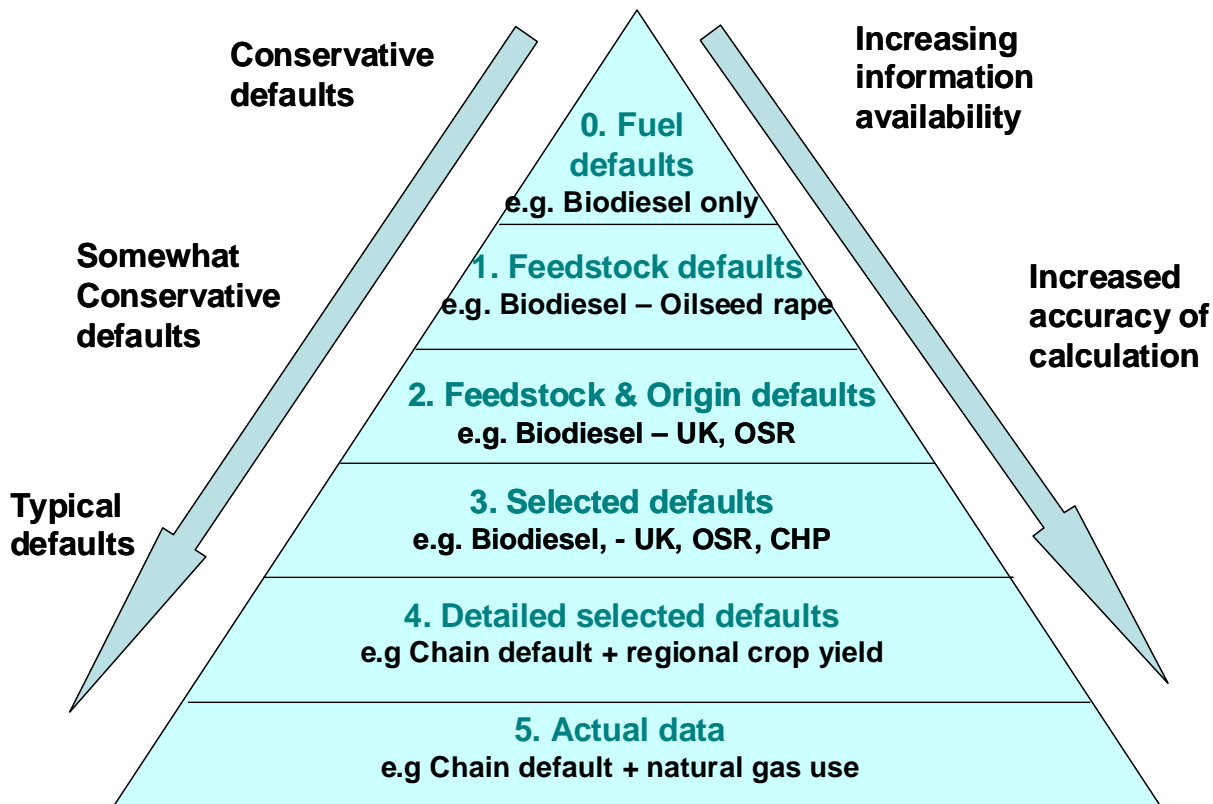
Conservative defaults

Increasing information availability

0. Fuel defaults
e.g. Biodiesel only

Somewhat Conservative defaults

1. Feedstock defaults
e.g. Biodiesel – Oilseed rape

Increased accuracy of calculation

2. Feedstock & Origin defaults
e.g. Biodiesel – UK, OSR

Typical defaults

3. Selected defaults
e.g. Biodiesel, - UK, OSR, CHP

4. Detailed selected defaults
e.g Chain default + regional crop yield

5. Actual data
e.g Chain default + natural gas use